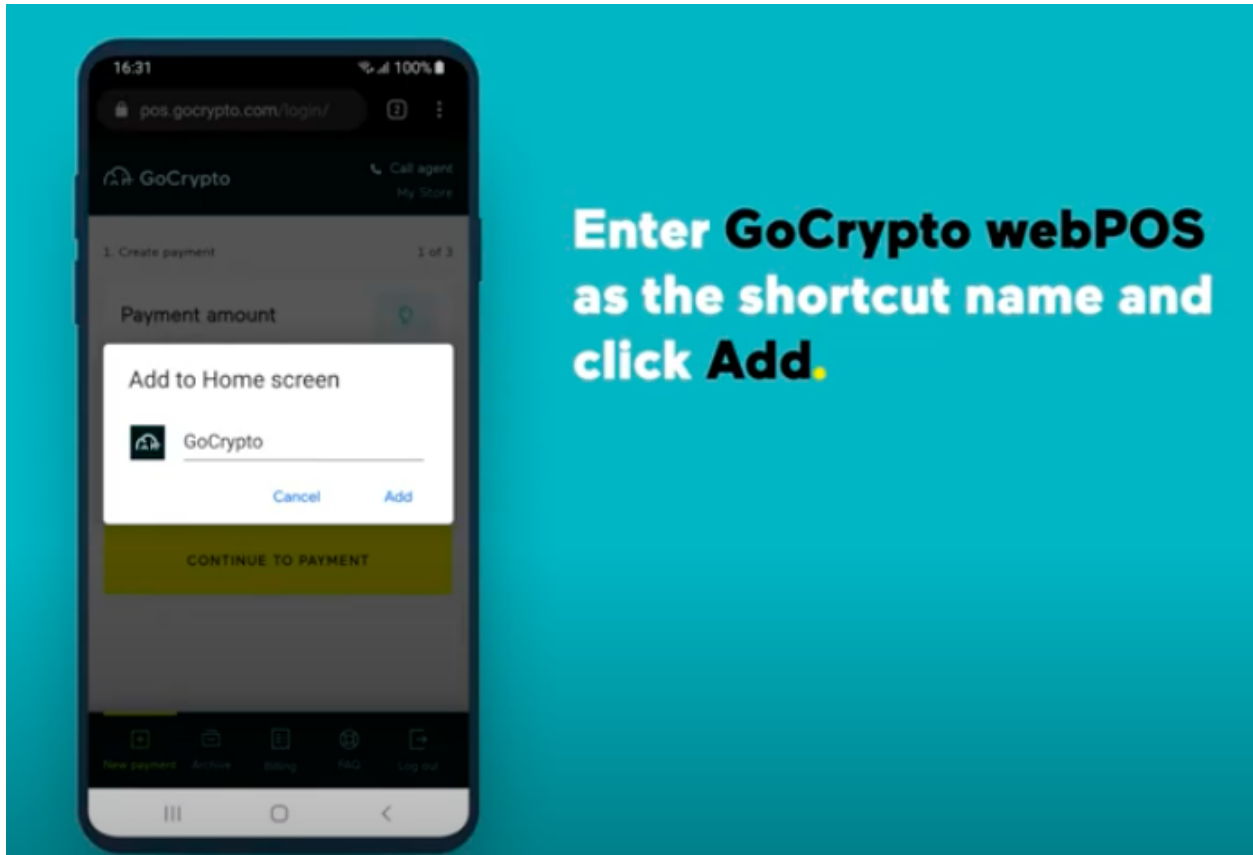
16:31
100%

pos.gocrypto.com/login/

2

GoCrypto

Call agent
My Store

1. Create payment
1 of 3

Payment amount

Add to Home screen

GoCrypto

Cancel
Add

CONTINUE TO PAYMENT

New payment
Archive
Billing
FAQ
Log out

Enter GoCrypto webPOS as the shortcut name and click Add.